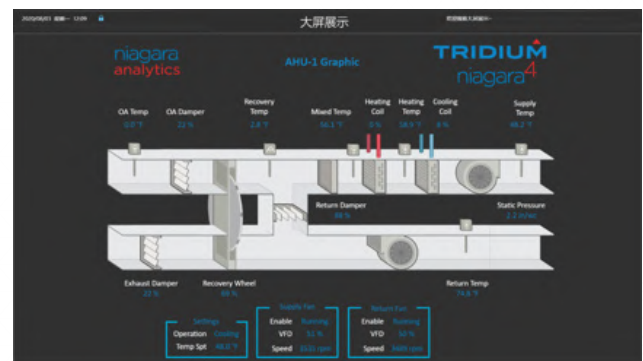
2020/08/03 星期一 12:09 大屏展示 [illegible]

niagara analytics

AHU-1 Graphic

TRIDIUM niagara4

OA Temp 0.0 °F

OA Damper 22 %

Recovery Temp 2.8 °F

Mixed Temp 56.1 °F

Heating Coil 0 %

Heating Temp 58.9 °F

Cooling Coil 0 %

Supply Temp 66.2 °F

Return Damper 58 %

Static Pressure 2.2 in/wc

Exhaust Damper 22 %

Recovery Wheel 69 %

Return Temp 74.6 °F

Settings
Operation Cooling
Temp Spt 68.0 °F

Supply Fan
Enable Running
VFD 51 %
Speed 1011 rpm

Return Fan
Enable Running
VFD 53 %
Speed 1605 rpm